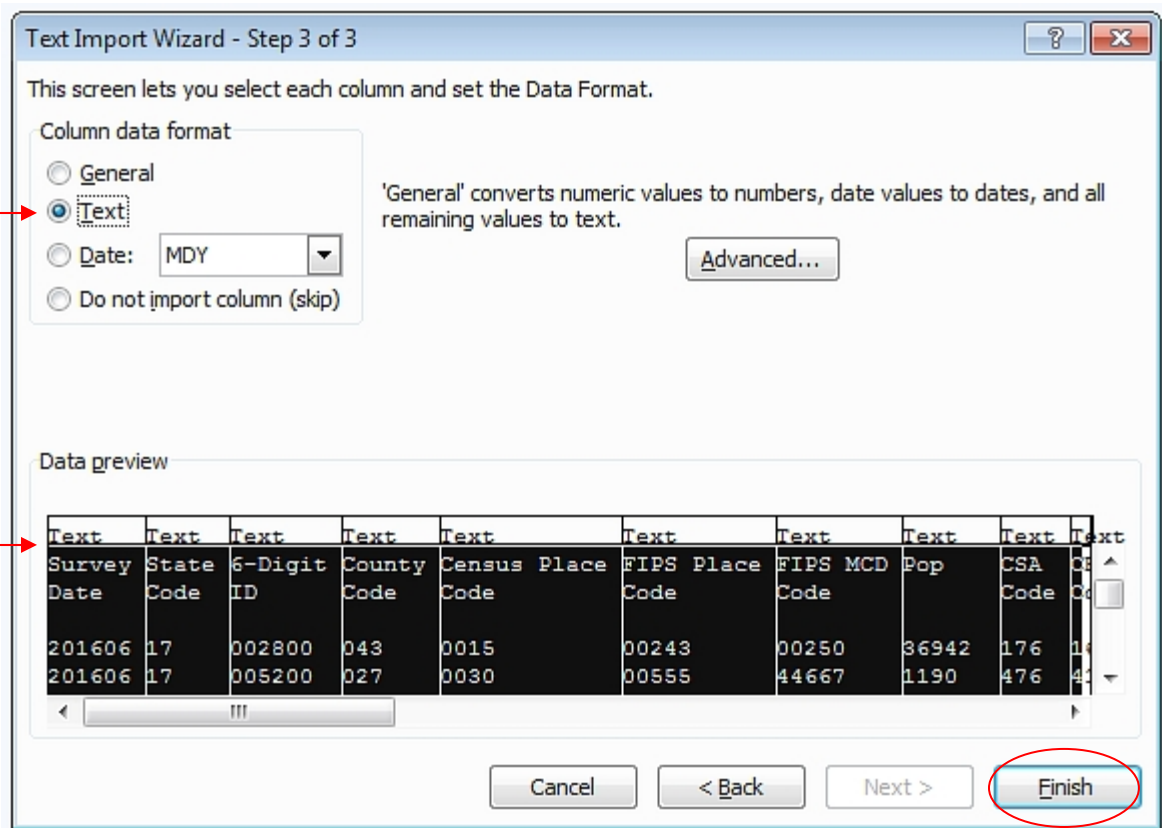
Text Import Wizard - Step 3 of 3

?

This screen lets you select each column and set the Data Format.

Column data format

General

Text

Date: MDY

Do not import column (skip)

'General' converts numeric values to numbers, date values to dates, and all remaining values to text.

Advanced...

Data preview

| Text | Text | Text | Text | Text | Text | Text | Text | Text | Text |
|---|---|---|---|---|---|---|---|---|---|
| Survey Date | State Code | 6-Digit ID | County Code | Census Place Code | FIPS Place Code | FIPS MCD Code | Pop | CSA Code | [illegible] |
| 201606 | 17 | 002800 | 043 | 0015 | 00243 | 00250 | 36942 | 176 | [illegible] |
| 201606 | 17 | 005200 | 027 | 0030 | 00555 | 44667 | 1190 | 476 | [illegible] |

Cancel

< Back

Next >

Finish